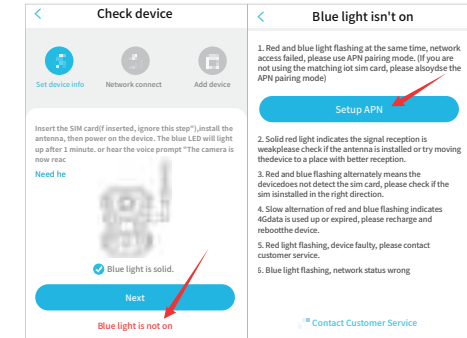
<

Check device

Set device info

Network connect

Add device

Insert the SIM card(if inserted, ignore this step"),install the antenna, then power on the device. The blue LED will light up after 1 minute. or hear the voice prompt "The camera is now reac

Need he

Blue light is solid.

Next

Blue light is not on

<

Blue light isn't on

1. Red and blue light flashing at the same time, network access failed, please use APN pairing mode. (If you are not using the matching iot sim card, please alsoydse the APN pairing mode)

Setup APN

2. Solid red light indicates the signal reception is weakplease check if the antenna is installed or try moving thedevice to a place with better reception.

3. Red and blue flashing alternately means the devicedoes not detect the sim card, please check if the sim isinstalled in the right direction.

4. Slow alternation of red and blue flashing indicates 4Gdata is used up or expired, please recharge and rebootthe device.

5. Red light flashing, device faulty, please contact customer service.

6. Blue light flashing, network status wrong

Contact Customer Service